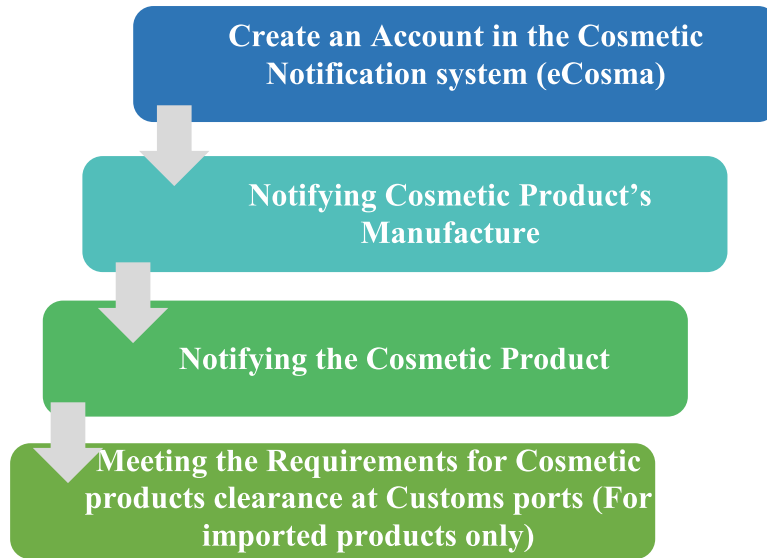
Create an Account in the Cosmetic Notification system (eCosma)

Notifying Cosmetic Product's Manufacture

Notifying the Cosmetic Product

Meeting the Requirements for Cosmetic products clearance at Customs ports (For imported products only)